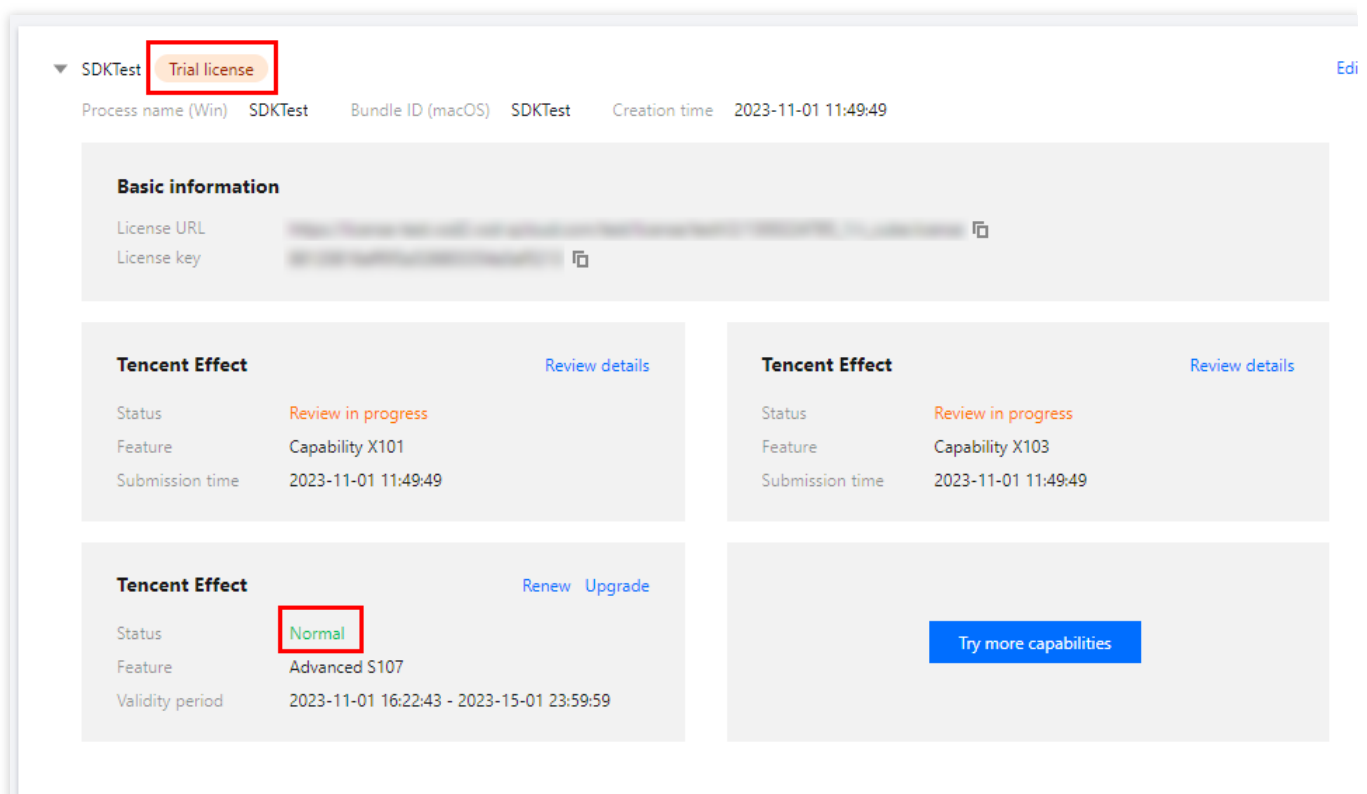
SDKTest Trial license

Edi

Process name (Win) SDKTest Bundle ID (macOS) SDKTest Creation time 2023-11-01 11:49:49

Basic information

License URL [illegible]

License key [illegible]

Tencent Effect

Review details

Status Review in progress

Feature Capability X101

Submission time 2023-11-01 11:49:49

Tencent Effect

Review details

Status Review in progress

Feature Capability X103

Submission time 2023-11-01 11:49:49

Tencent Effect

Renew Upgrade

Status Normal

Feature Advanced S107

Validity period 2023-11-01 16:22:43 - 2023-15-01 23:59:59

Try more capabilities